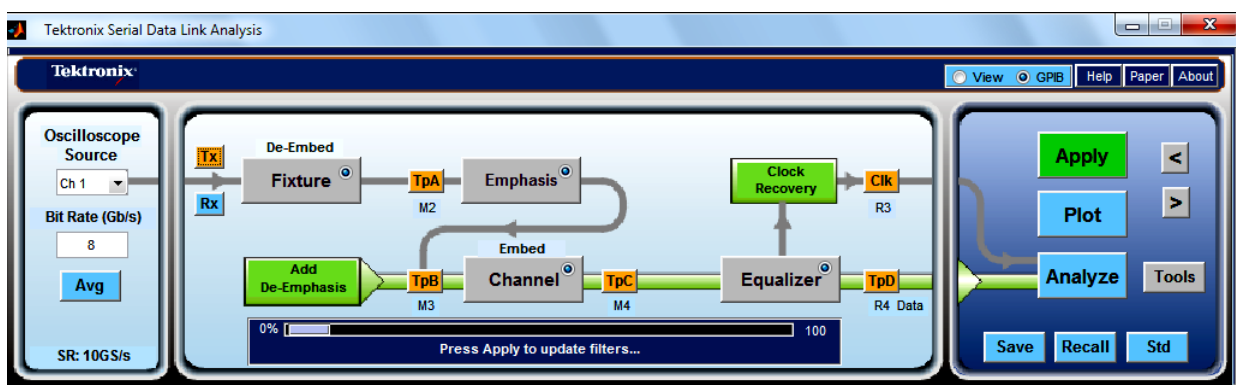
Tektronix Serial Data Link Analysis

Tektronix

View GPIB Help Paper About

Oscilloscope Source

Ch 1

Bit Rate (Gb/s)

8

Avg

SR: 10GS/s

Tx

Rx

De-Embed

Fixture

TpA

M2

Emphasis

Clock Recovery

Clk

R3

Embed

Add De-Emphasis

TpB

M3

Channel

TpC

M4

Equalizer

TpD

R4 Data

0%

100

Press Apply to update filters...

Apply

<

>

Plot

Analyze

Tools

Save

Recall

Std